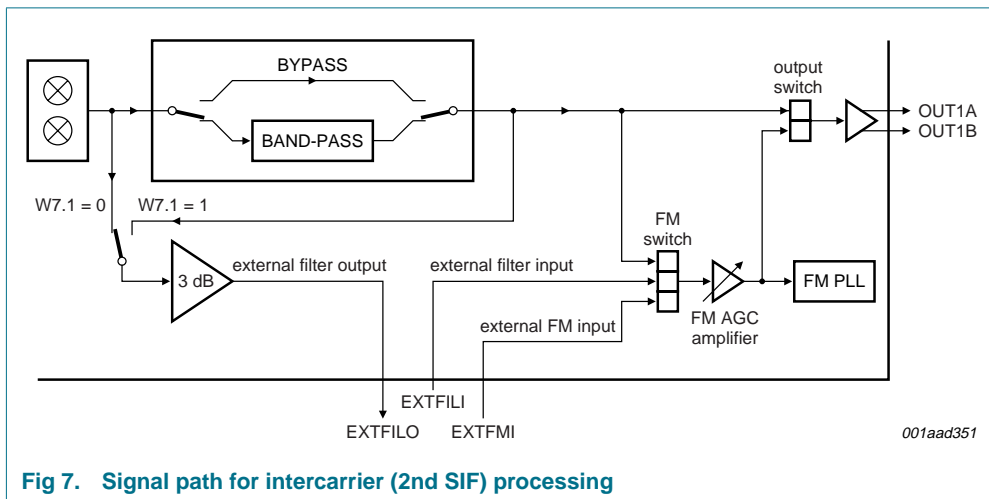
BYPASS

BAND-PASS

output switch

OUT1A
OUT1B

W7.1 = 0
W7.1 = 1

FM switch

3 dB
external filter output
external filter input
external FM input

FM PLL

FM AGC amplifier

EXTFILI
EXTFILO
EXTFMI

001aad351

Fig 7. Signal path for intercarrier (2nd SIF) processing